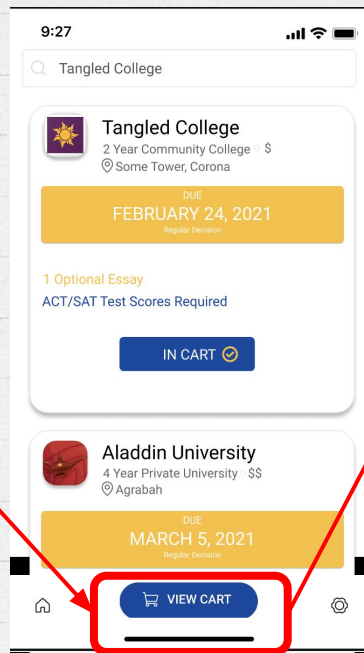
9:27

Tangled College

Tangled College
2 Year Community College ◦ $
Some Tower, Corona

DUE
FEBRUARY 24, 2021
Regular Decision

1 Optional Essay
ACT/SAT Test Scores Required

IN CART

Aladdin University
4 Year Private University ◦ $$
Agrabah

DUE
MARCH 5, 2021
Regular Decision

VIEW CART